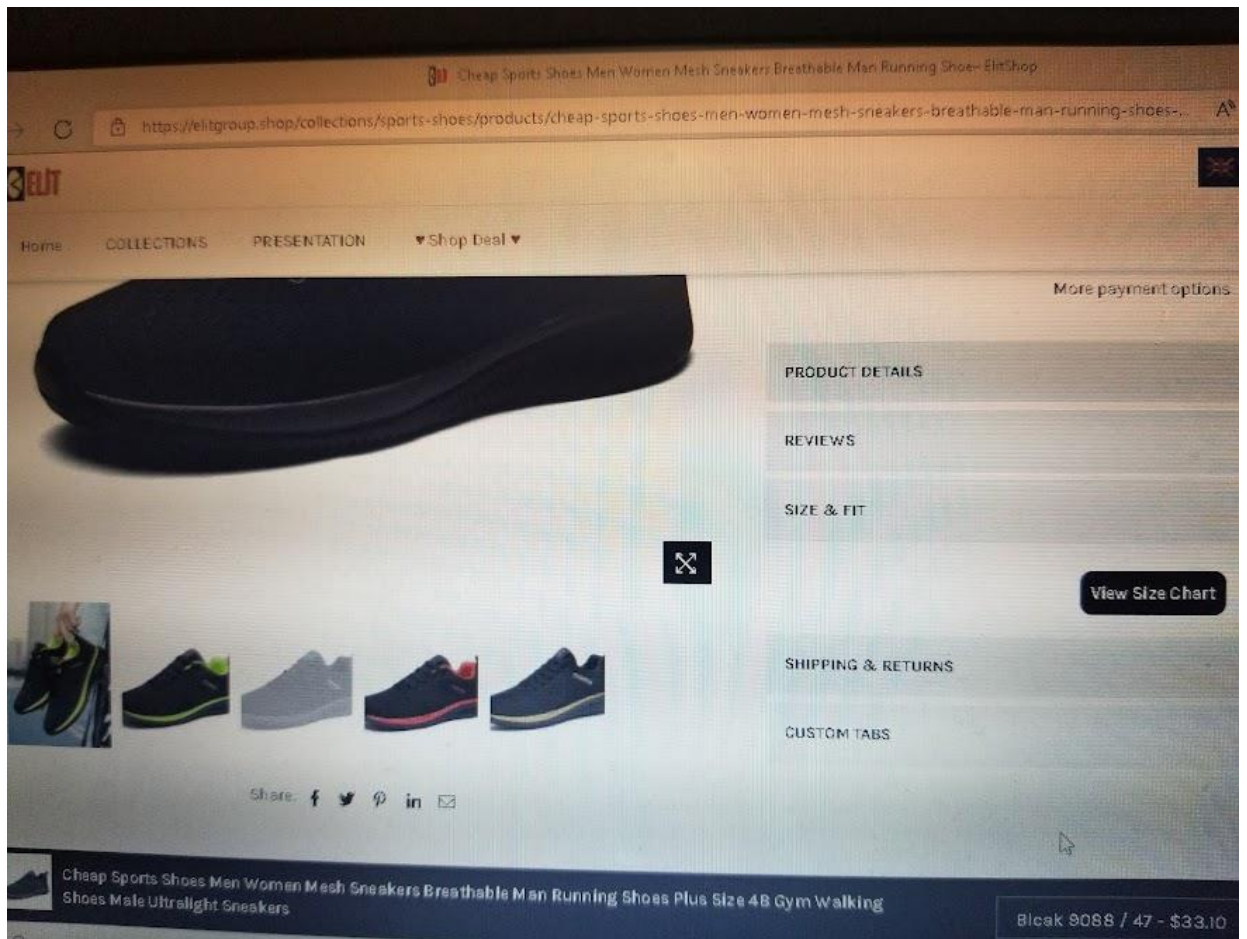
Cheap Sports Shoes Men Women Mesh Sneakers Breathable Man Running Shoe– ElitShop

https://elitgroup.shop/collections/sports-shoes/products/cheap-sports-shoes-men-women-mesh-sneakers-breathable-man-running-shoes-...

ELIT

Home COLLECTIONS PRESENTATION ♥Shop Deal♥

More payment options

PRODUCT DETAILS

REVIEWS

SIZE & FIT

View Size Chart

SHIPPING & RETURNS

CUSTOM TABS

Share:

Cheap Sports Shoes Men Women Mesh Sneakers Breathable Man Running Shoes Plus Size 48 Gym Walking Shoes Male Ultralight Sneakers

Blcak 9088 / 47 - $33.10